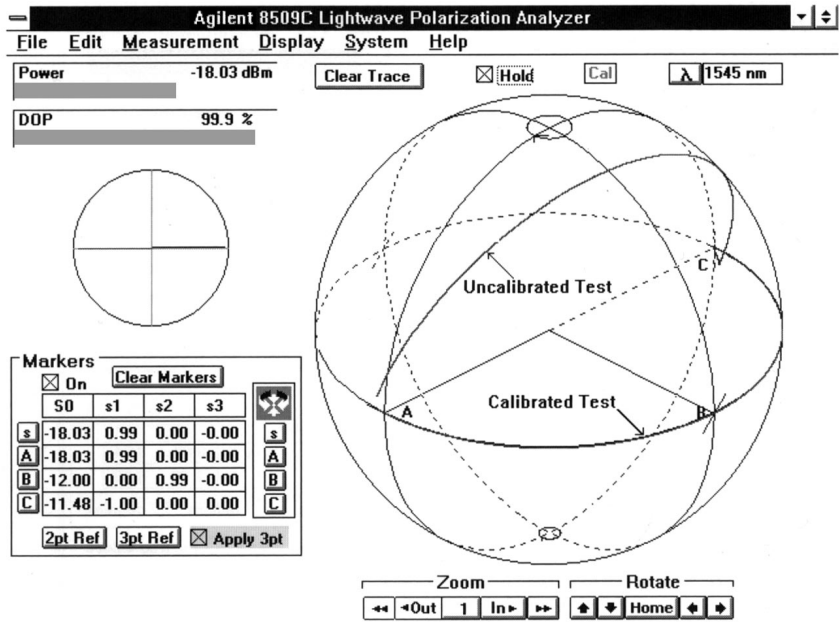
Agilent 8509C Lightwave Polarization Analyzer

File Edit Measurement Display System Help

Power -18.03 dBm

DOP 99.9 %

Clear Trace ☒ Hold Cal λ 1545 nm

Uncalibrated Test

C

A

Calibrated Test

B

Markers
☒ On Clear Markers

| | S0 | s1 | s2 | s3 | |
|---|---|---|---|---|---|
| s | -18.03 | 0.99 | 0.00 | -0.00 | s |
| A | -18.03 | 0.99 | 0.00 | -0.00 | A |
| B | -12.00 | 0.00 | 0.99 | -0.00 | B |
| C | -11.48 | -1.00 | 0.00 | 0.00 | C |

2pt Ref 3pt Ref ☒ Apply 3pt

Zoom
◂◂ ◂Out 1 In▸ ▸▸

Rotate
Home